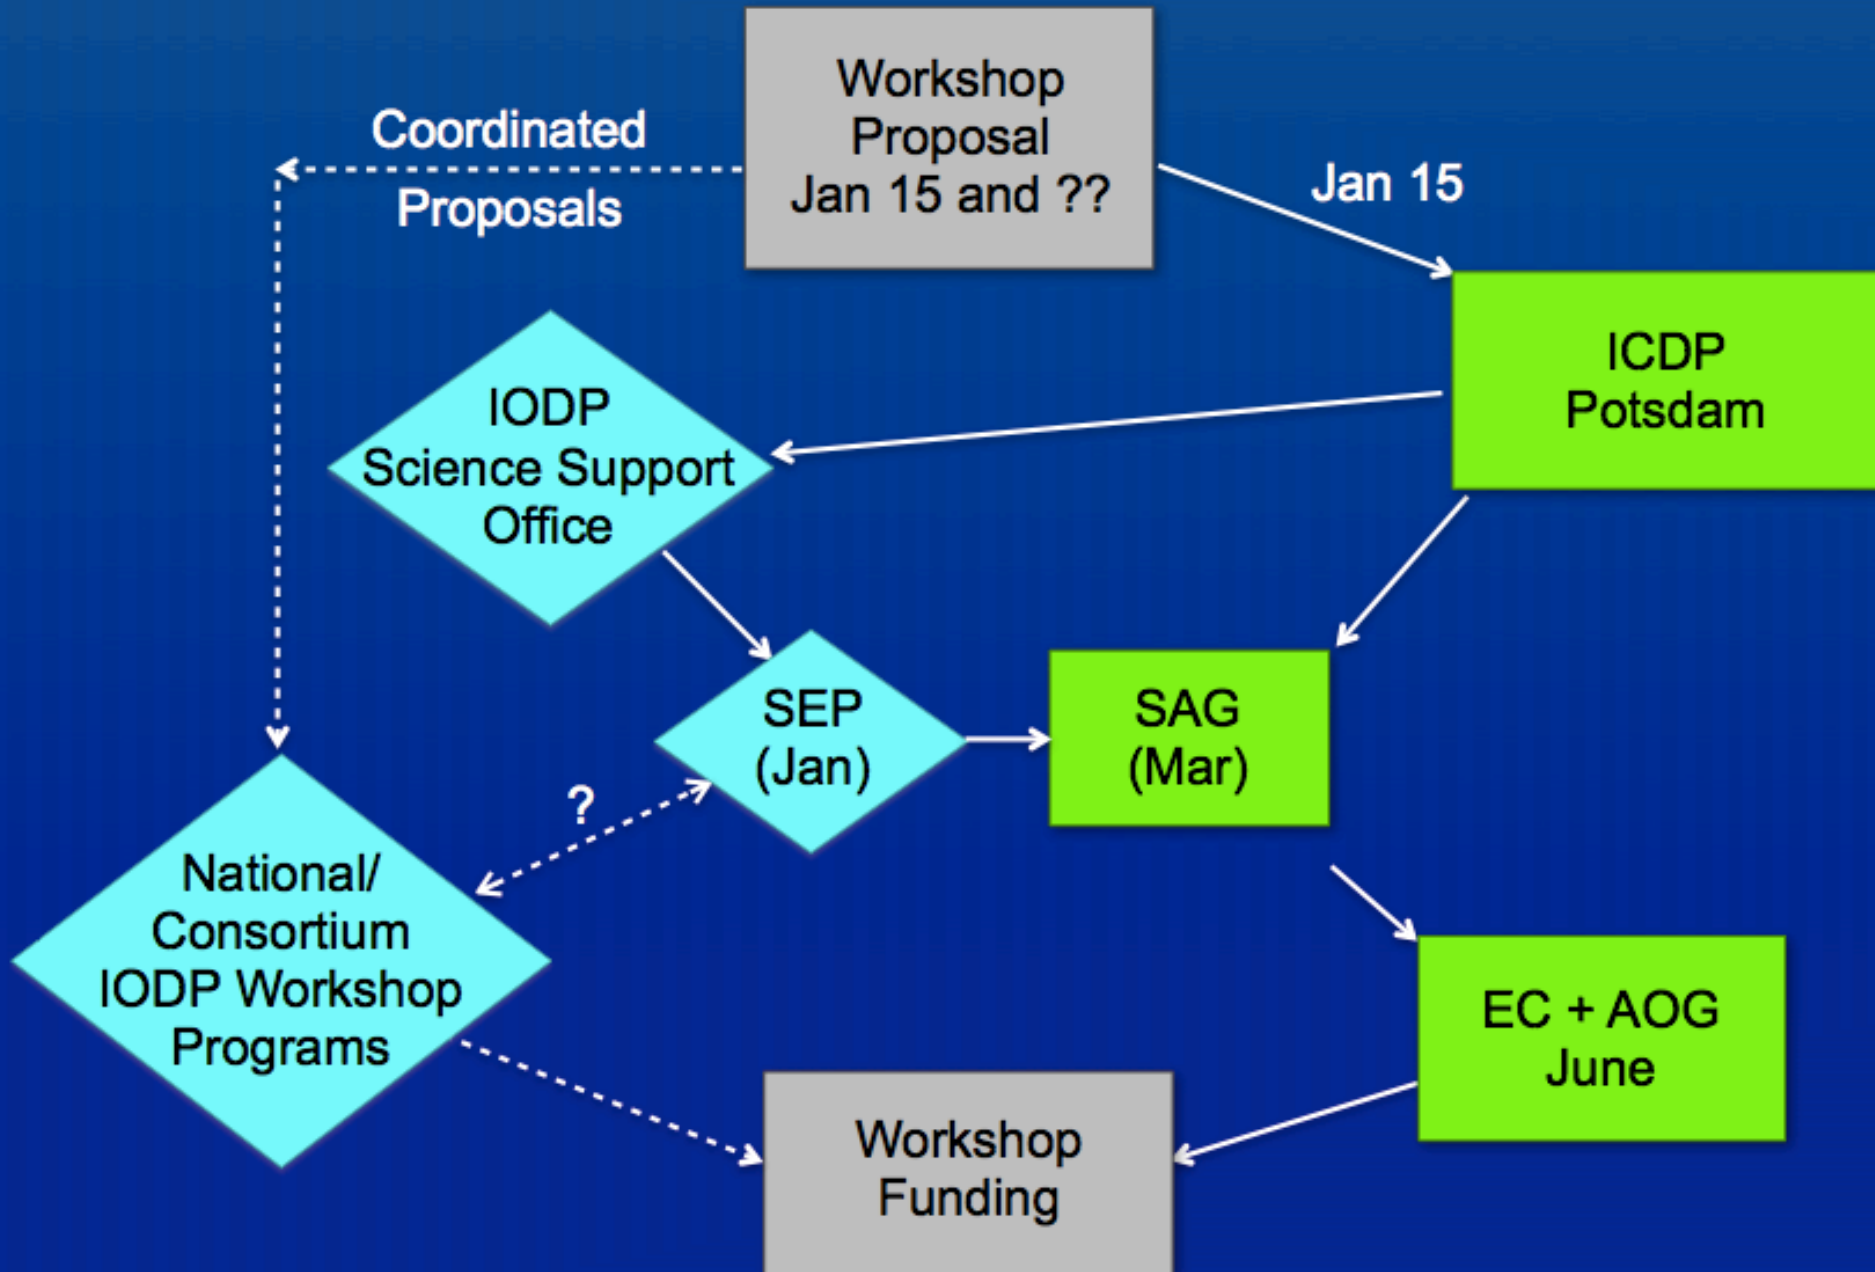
Workshop Proposal Jan 15 and ??

Coordinated Proposals

Jan 15

ICDP Potsdam

IODP Science Support Office

SEP (Jan)

SAG (Mar)

?

National/ Consortium IODP Workshop Programs

EC + AOG June

Workshop Funding